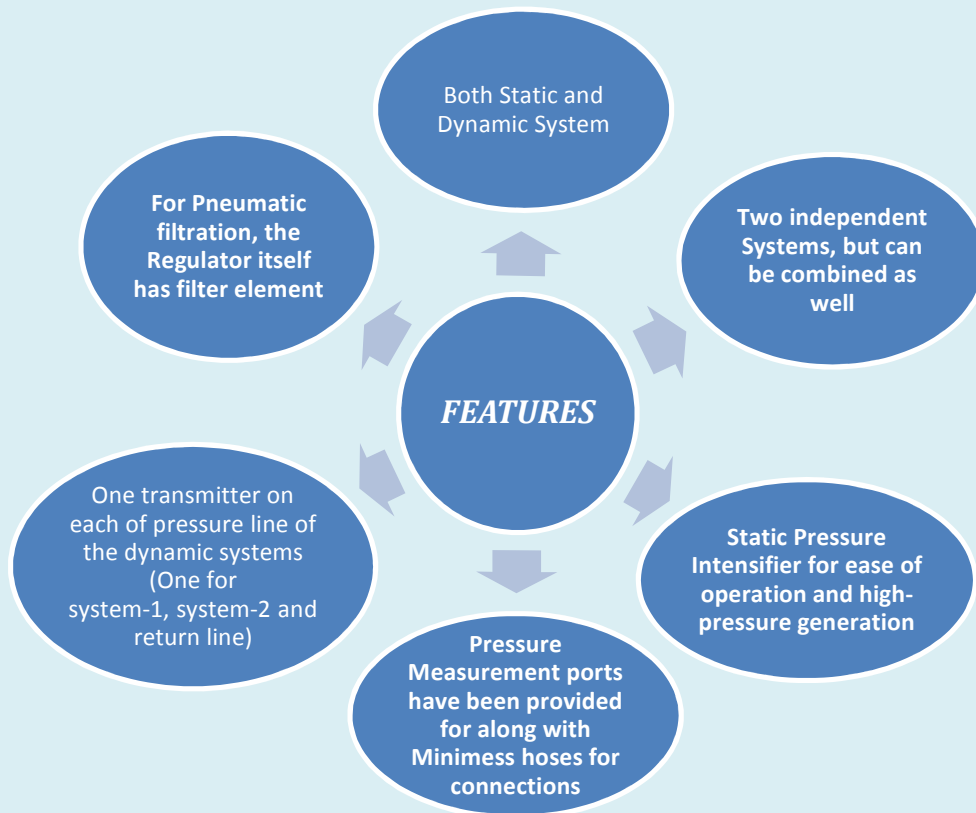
FEATURES

Both Static and Dynamic System

Two independent Systems, but can be combined as well

Static Pressure Intensifier for ease of operation and high-pressure generation

Pressure Measurement ports have been provided for along with Minimess hoses for connections

One transmitter on each of pressure line of the dynamic systems (One for system-1, system-2 and return line)

For Pneumatic filtration, the Regulator itself has filter element